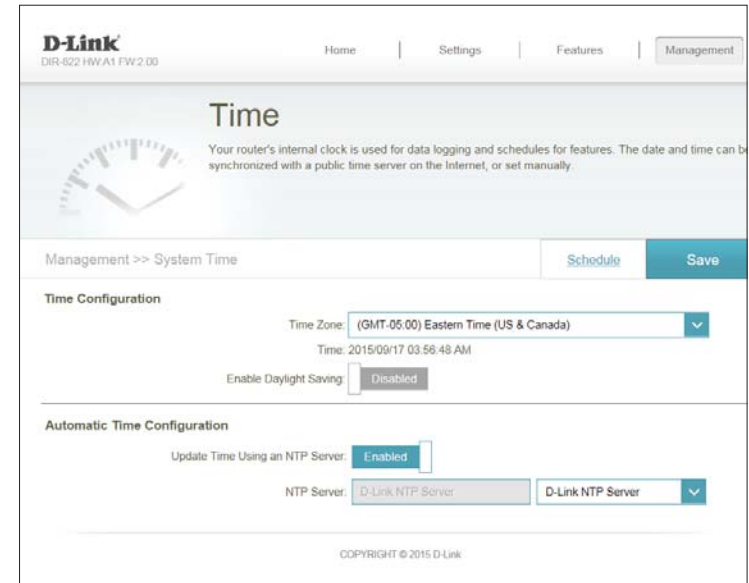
D-Link
DIR-822 HW:A1 FW:2.00

Home | Settings | Features | Management

Time

Your router's internal clock is used for data logging and schedules for features. The date and time can b synchronized with a public time server on the Internet, or set manually.

Management >> System Time

Schedule

Save

Time Configuration

Time Zone: (GMT-05:00) Eastern Time (US & Canada)

Time: 2015/09/17 03:56:48 AM

Enable Daylight Saving: Disabled

Automatic Time Configuration

Update Time Using an NTP Server: Enabled

NTP Server: D-Link NTP Server

D-Link NTP Server

COPYRIGHT © 2015 D-Link